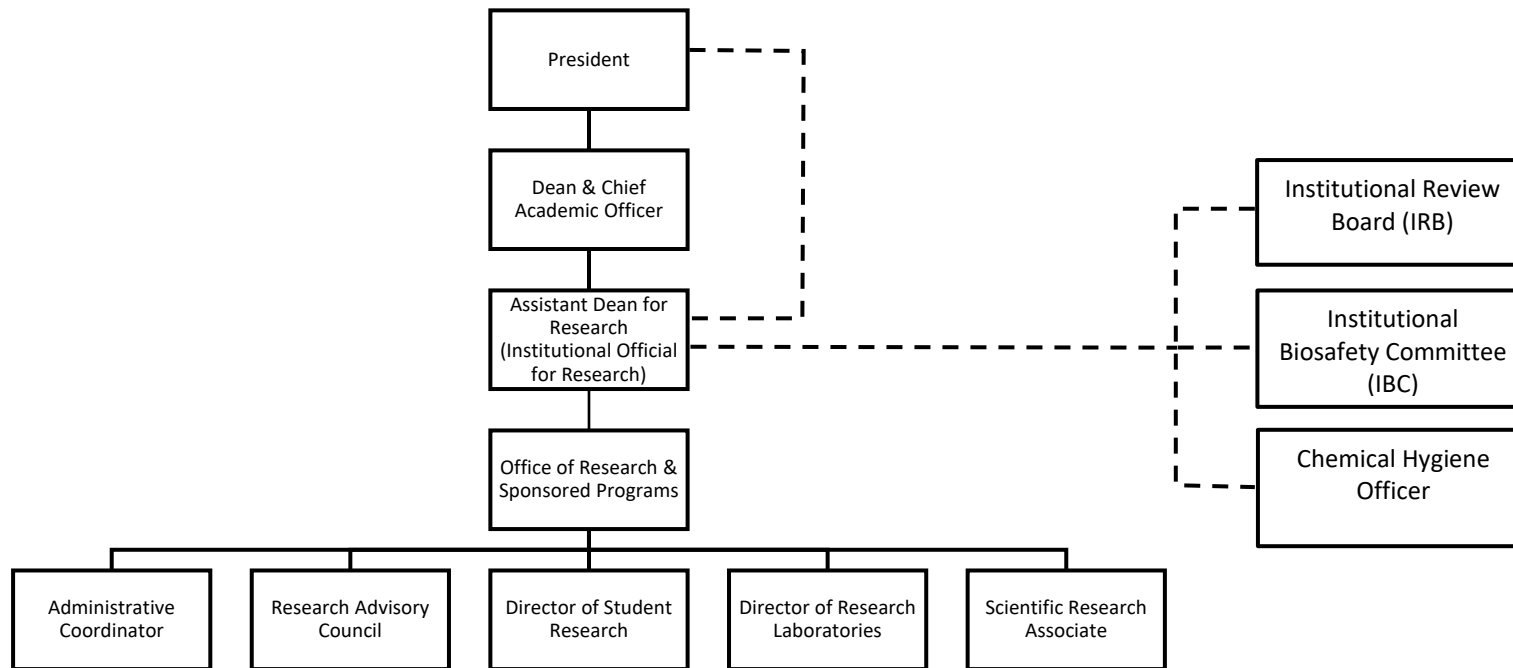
President

Dean & Chief Academic Officer

Assistant Dean for Research (Institutional Official for Research)

Office of Research & Sponsored Programs

Administrative Coordinator

Research Advisory Council

Director of Student Research

Director of Research Laboratories

Scientific Research Associate

Institutional Review Board (IRB)

Institutional Biosafety Committee (IBC)

Chemical Hygiene Officer